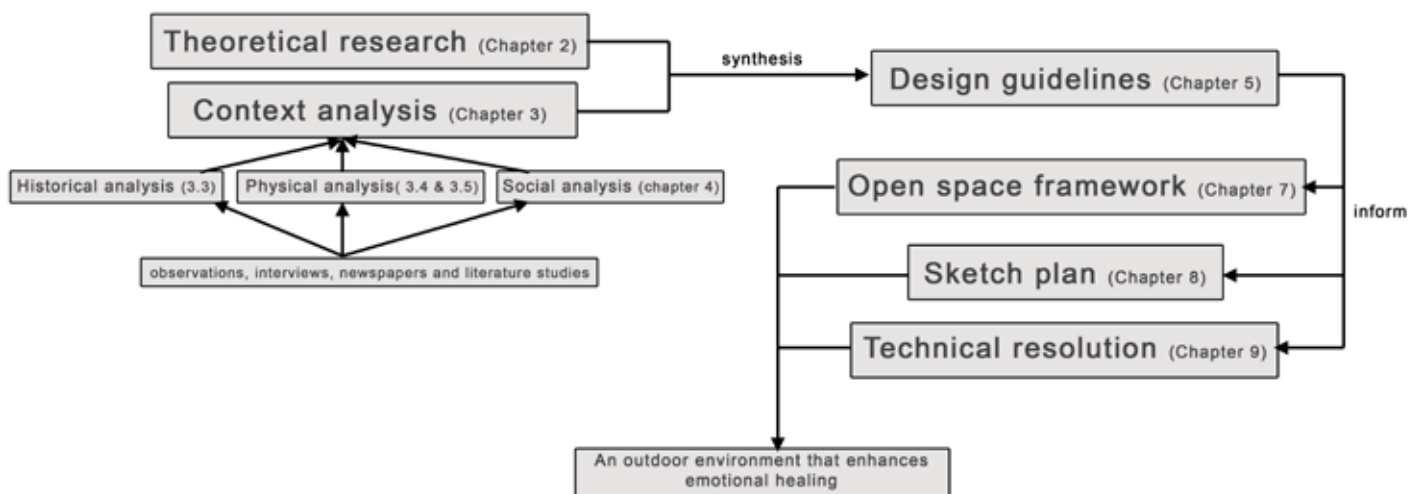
Theoretical research (Chapter 2)

Context analysis (Chapter 3)

synthesis

Design guidelines (Chapter 5)

Historical analysis (3.3)

Physical analysis( 3.4 & 3.5)

Social analysis (chapter 4)

observations, interviews, newspapers and literature studies

Open space framework (Chapter 7)

inform

Sketch plan (Chapter 8)

Technical resolution (Chapter 9)

An outdoor environment that enhances emotional healing